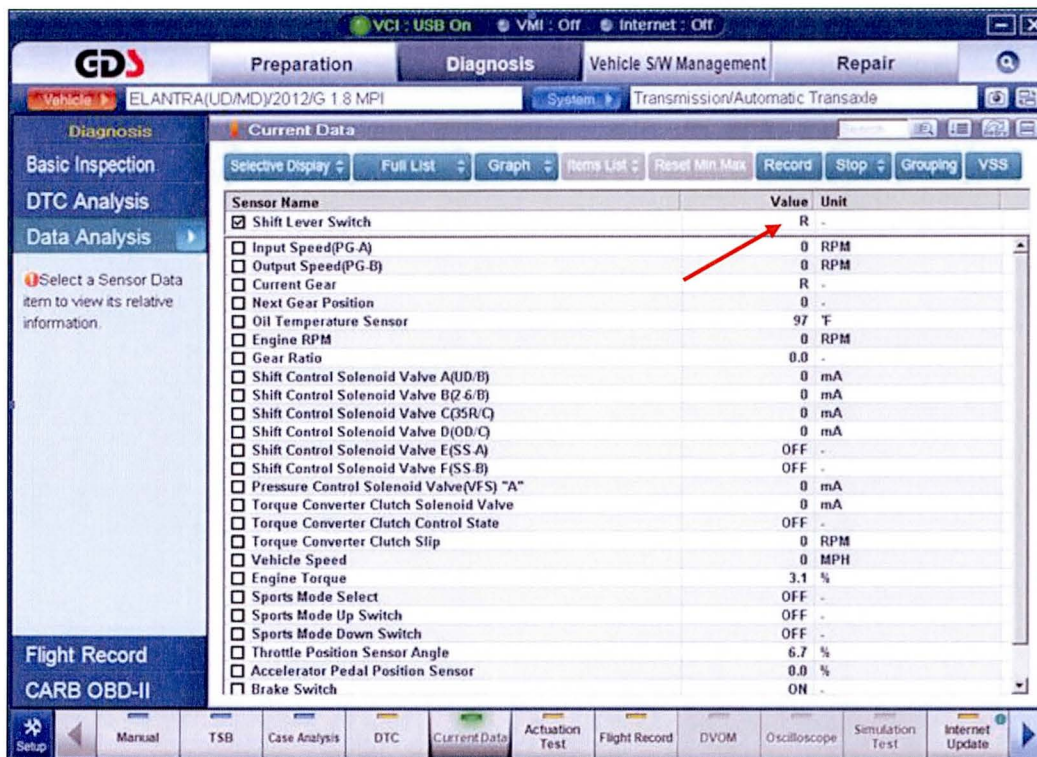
VCI : USB On   VMI : Off   Internet : Off

GDS   Preparation   Diagnosis   Vehicle S/W Management   Repair

Vehicle   ELANTRA(UD/MD)/2012/G 1.8 MPI   System   Transmission/Automatic Transaxle

Diagnosis
Basic Inspection
DTC Analysis
Data Analysis

Select a Sensor Data item to view its relative information.

Flight Record
CARB OBD-II

Current Data   Search

Selective Display   Full List   Graph   Items List   Reset Min Max   Record   Stop   Grouping   VSS

| Sensor Name | Value | Unit |
|---|---|---|
| ☑ Shift Lever Switch | R | - |
| ☐ Input Speed(PG-A) | 0 | RPM |
| ☐ Output Speed(PG-B) | 0 | RPM |
| ☐ Current Gear | R | - |
| ☐ Next Gear Position | 0 | - |
| ☐ Oil Temperature Sensor | 97 | °F |
| ☐ Engine RPM | 0 | RPM |
| ☐ Gear Ratio | 0.0 | - |
| ☐ Shift Control Solenoid Valve A(UD/B) | 0 | mA |
| ☐ Shift Control Solenoid Valve B(2-6/B) | 0 | mA |
| ☐ Shift Control Solenoid Valve C(35R/C) | 0 | mA |
| ☐ Shift Control Solenoid Valve D(OD/C) | 0 | mA |
| ☐ Shift Control Solenoid Valve E(SS-A) | OFF | - |
| ☐ Shift Control Solenoid Valve F(SS-B) | OFF | - |
| ☐ Pressure Control Solenoid Valve(VFS) "A" | 0 | mA |
| ☐ Torque Converter Clutch Solenoid Valve | 0 | mA |
| ☐ Torque Converter Clutch Control State | OFF | - |
| ☐ Torque Converter Clutch Slip | 0 | RPM |
| ☐ Vehicle Speed | 0 | MPH |
| ☐ Engine Torque | 3.1 | % |
| ☐ Sports Mode Select | OFF | - |
| ☐ Sports Mode Up Switch | OFF | - |
| ☐ Sports Mode Down Switch | OFF | - |
| ☐ Throttle Position Sensor Angle | 6.7 | % |
| ☐ Accelerator Pedal Position Sensor | 0.0 | % |
| ☐ Brake Switch | ON | - |

Setup   Manual   TSB   Case Analysis   DTC   Current Data   Actuation Test   Flight Record   DVOM   Oscilloscope   Simulation Test   Internet Update